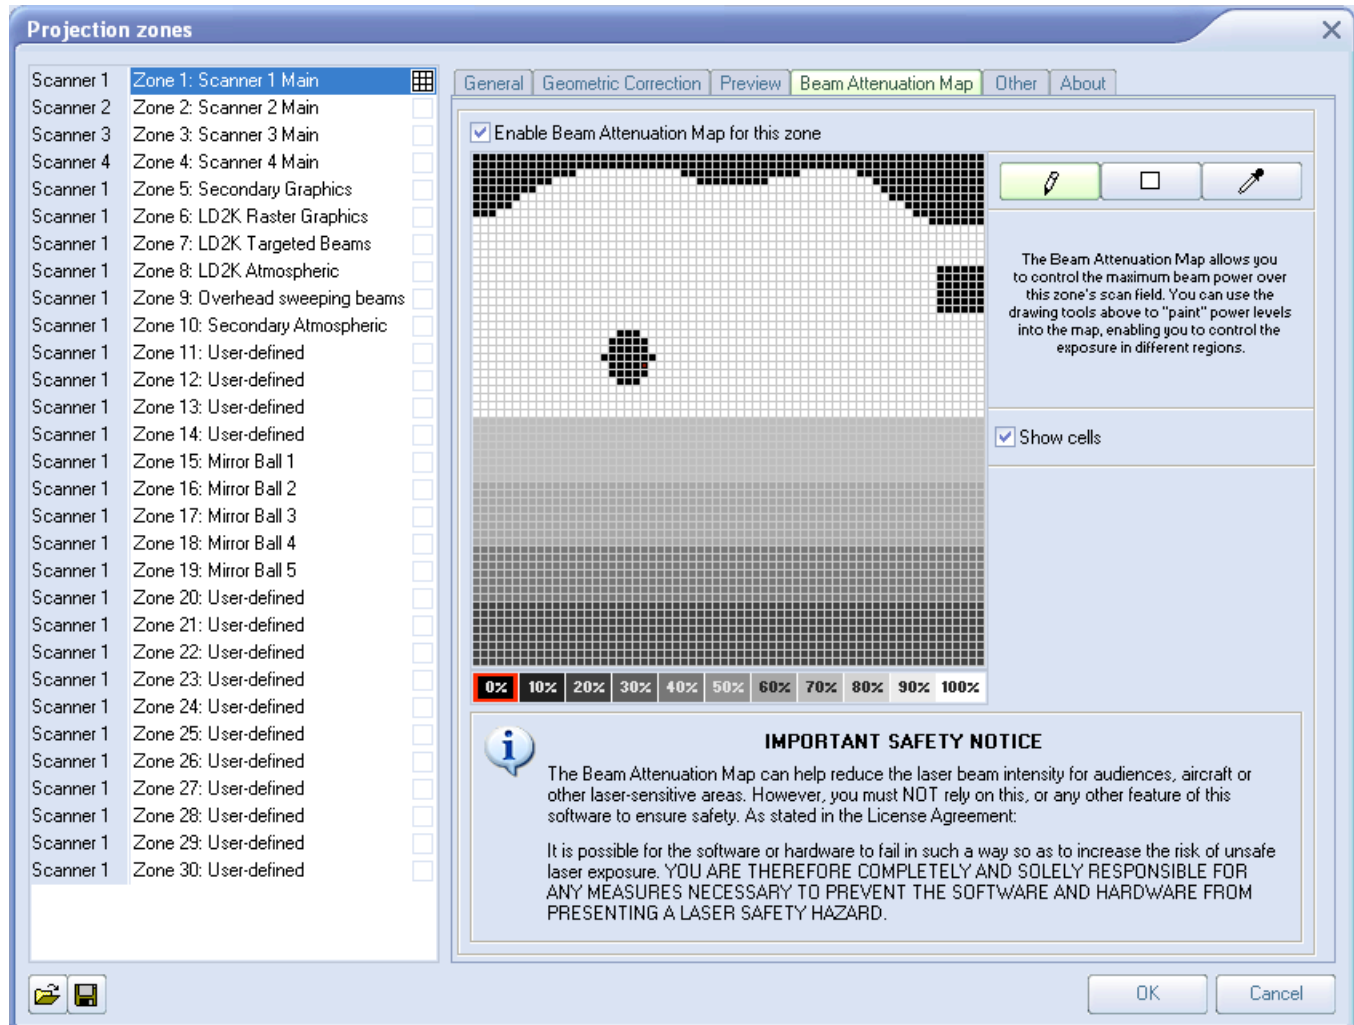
Projection zones

| Scanner 1 | Zone 1: Scanner 1 Main |
|---|---|
| Scanner 2 | Zone 2: Scanner 2 Main |
| Scanner 3 | Zone 3: Scanner 3 Main |
| Scanner 4 | Zone 4: Scanner 4 Main |
| Scanner 1 | Zone 5: Secondary Graphics |
| Scanner 1 | Zone 6: LD2K Raster Graphics |
| Scanner 1 | Zone 7: LD2K Targeted Beams |
| Scanner 1 | Zone 8: LD2K Atmospheric |
| Scanner 1 | Zone 9: Overhead sweeping beams |
| Scanner 1 | Zone 10: Secondary Atmospheric |
| Scanner 1 | Zone 11: User-defined |
| Scanner 1 | Zone 12: User-defined |
| Scanner 1 | Zone 13: User-defined |
| Scanner 1 | Zone 14: User-defined |
| Scanner 1 | Zone 15: Mirror Ball 1 |
| Scanner 1 | Zone 16: Mirror Ball 2 |
| Scanner 1 | Zone 17: Mirror Ball 3 |
| Scanner 1 | Zone 18: Mirror Ball 4 |
| Scanner 1 | Zone 19: Mirror Ball 5 |
| Scanner 1 | Zone 20: User-defined |
| Scanner 1 | Zone 21: User-defined |
| Scanner 1 | Zone 22: User-defined |
| Scanner 1 | Zone 23: User-defined |
| Scanner 1 | Zone 24: User-defined |
| Scanner 1 | Zone 25: User-defined |
| Scanner 1 | Zone 26: User-defined |
| Scanner 1 | Zone 27: User-defined |
| Scanner 1 | Zone 28: User-defined |
| Scanner 1 | Zone 29: User-defined |
| Scanner 1 | Zone 30: User-defined |

General | Geometric Correction | Preview | Beam Attenuation Map | Other | About

Enable Beam Attenuation Map for this zone

The Beam Attenuation Map allows you to control the maximum beam power over this zone's scan field. You can use the drawing tools above to "paint" power levels into the map, enabling you to control the exposure in different regions.

Show cells

0% 10% 20% 30% 40% 50% 60% 70% 80% 90% 100%

IMPORTANT SAFETY NOTICE

The Beam Attenuation Map can help reduce the laser beam intensity for audiences, aircraft or other laser-sensitive areas. However, you must NOT rely on this, or any other feature of this software to ensure safety. As stated in the License Agreement:

It is possible for the software or hardware to fail in such a way so as to increase the risk of unsafe laser exposure. YOU ARE THEREFORE COMPLETELY AND SOLELY RESPONSIBLE FOR ANY MEASURES NECESSARY TO PREVENT THE SOFTWARE AND HARDWARE FROM PRESENTING A LASER SAFETY HAZARD.

OK Cancel